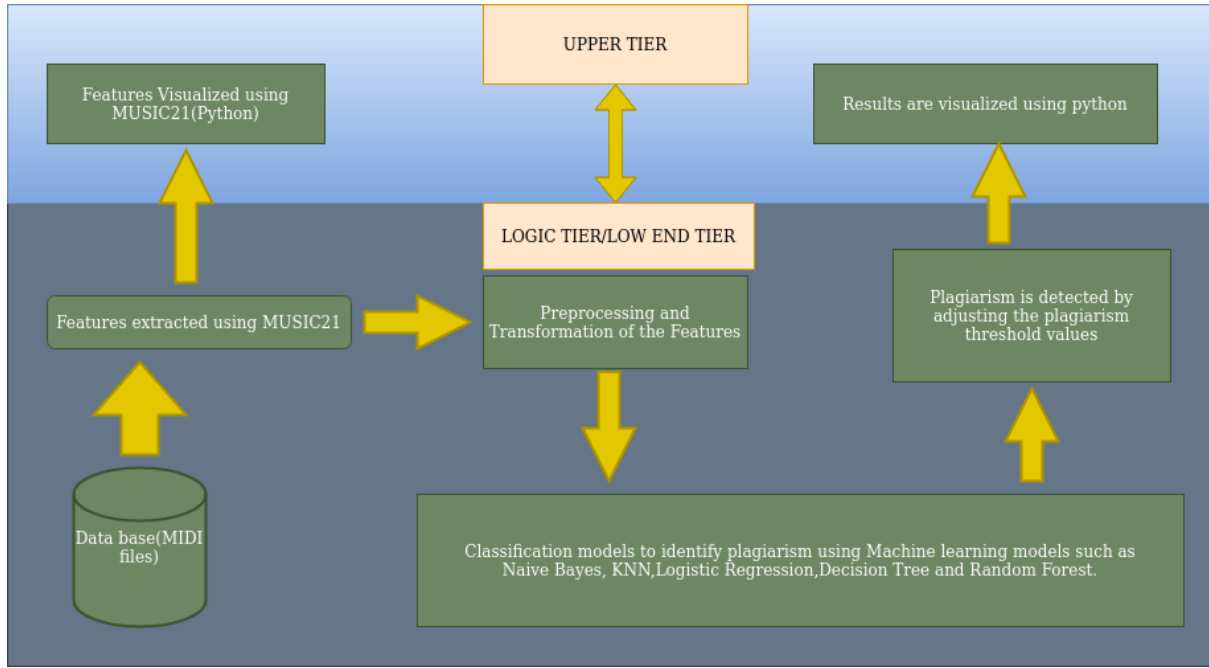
UPPER TIER

Features Visualized using MUSIC21(Python)

Results are visualized using python

LOGIC TIER/LOW END TIER

Features extracted using MUSIC21

Preprocessing and Transformation of the Features

Plagiarism is detected by adjusting the plagiarism threshold values

Data base(MIDI files)

Classification models to identify plagiarism using Machine learning models such as Naive Bayes, KNN,Logistic Regression,Decision Tree and Random Forest.